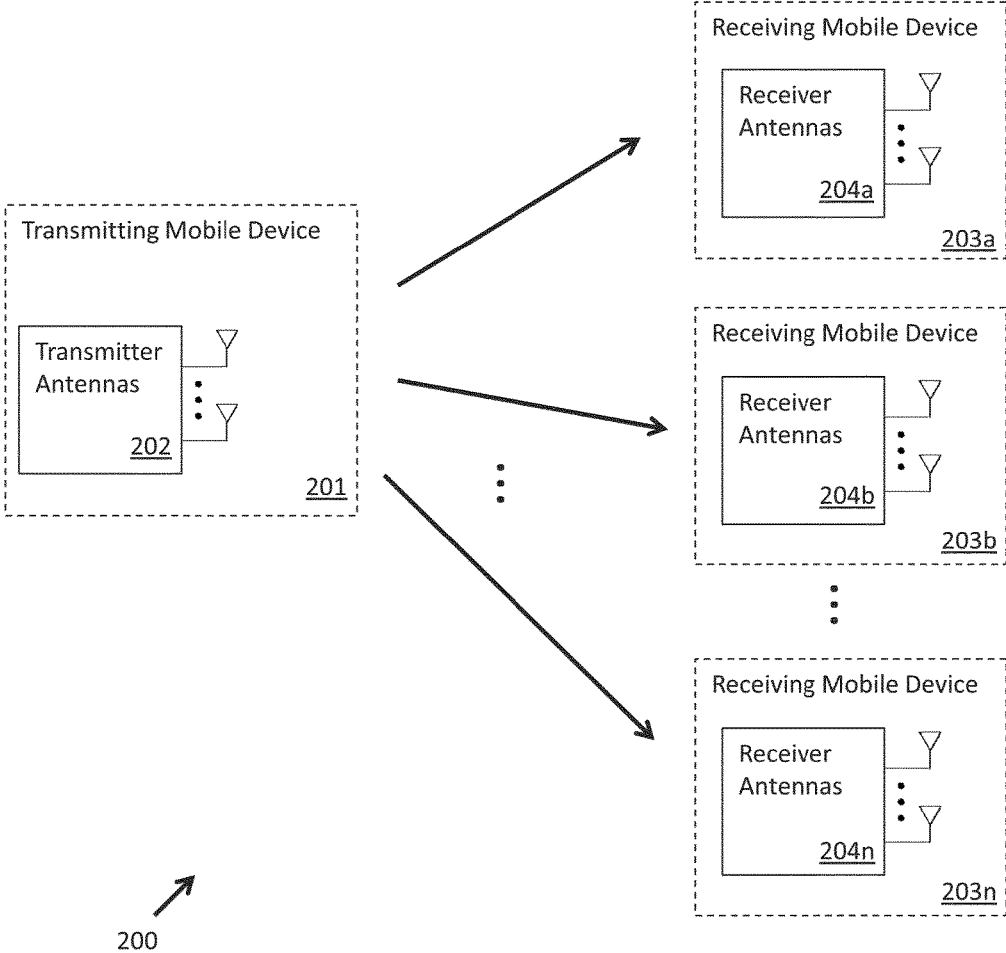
Transmitting Mobile Device

Transmitter Antennas

202

201

Receiving Mobile Device

Receiver Antennas

204a

203a

Receiving Mobile Device

Receiver Antennas

204b

203b

Receiving Mobile Device

Receiver Antennas

204n

203n

200